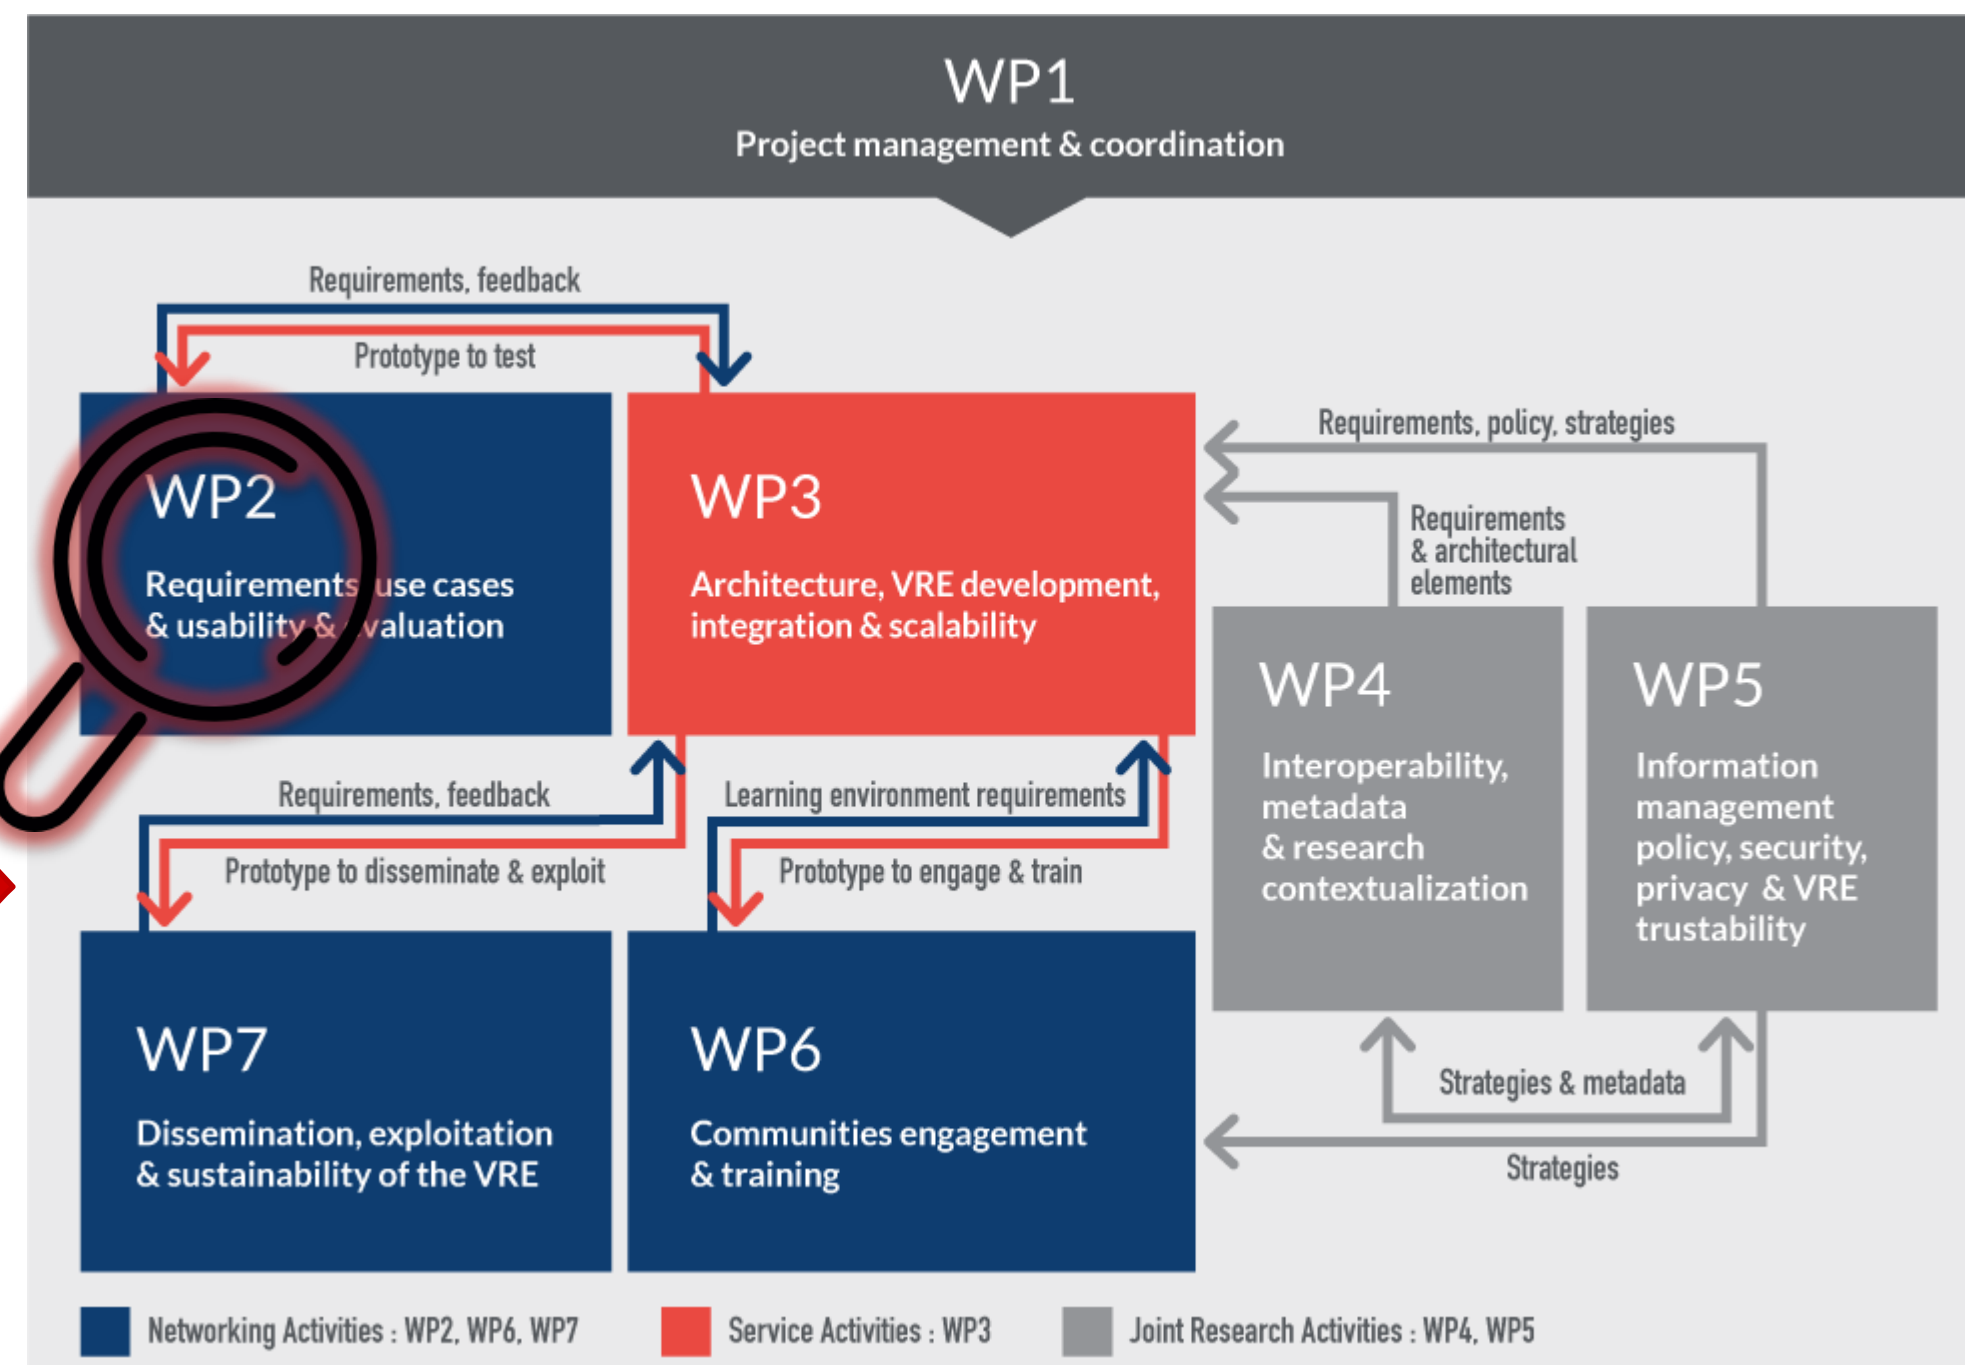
WP1
Project management & coordination

Requirements, feedback

Prototype to test

WP2
Requirements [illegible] use cases & usability & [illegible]valuation

WP3
Architecture, VRE development, integration & scalability

Requirements, policy, strategies

Requirements & architectural elements

WP4
Interoperability, metadata & research contextualization

WP5
Information management policy, security, privacy & VRE trustability

Requirements, feedback

Prototype to disseminate & exploit

Learning environment requirements

Prototype to engage & train

Strategies & metadata

Strategies

WP7
Dissemination, exploitation & sustainability of the VRE

WP6
Communities engagement & training

Networking Activities : WP2, WP6, WP7
Service Activities : WP3
Joint Research Activities : WP4, WP5